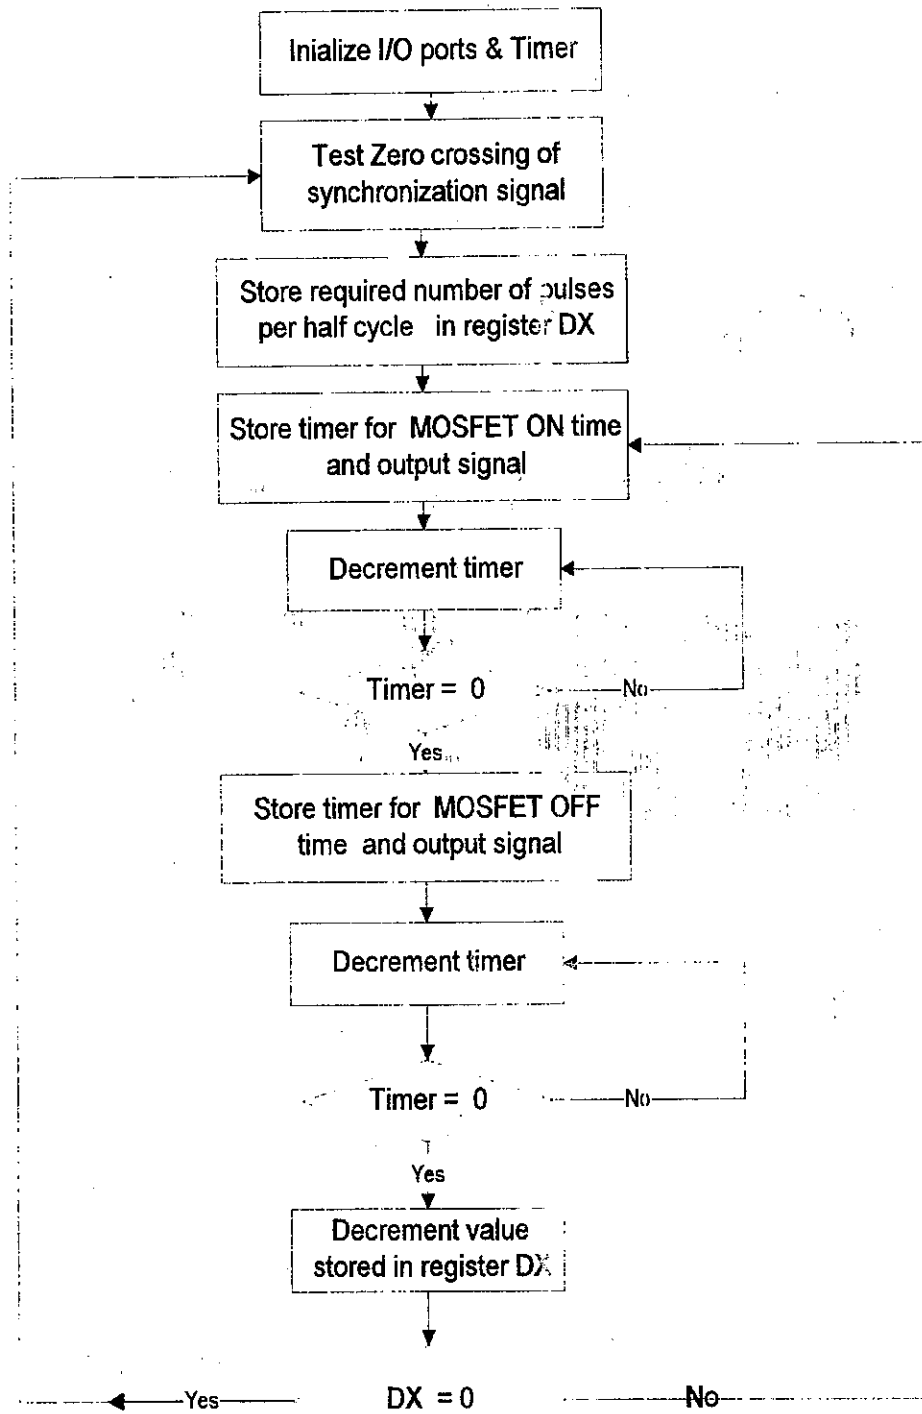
Inialize I/O ports & Timer

Test Zero crossing of synchronization signal

Store required number of pulses per half cycle in register DX

Store timer for MOSFET ON time and output signal

Decrement timer

Timer = 0

No

Yes

Store timer for MOSFET OFF time and output signal

Decrement timer

Timer = 0

No

Yes

Decrement value stored in register DX

Yes

DX = 0

No